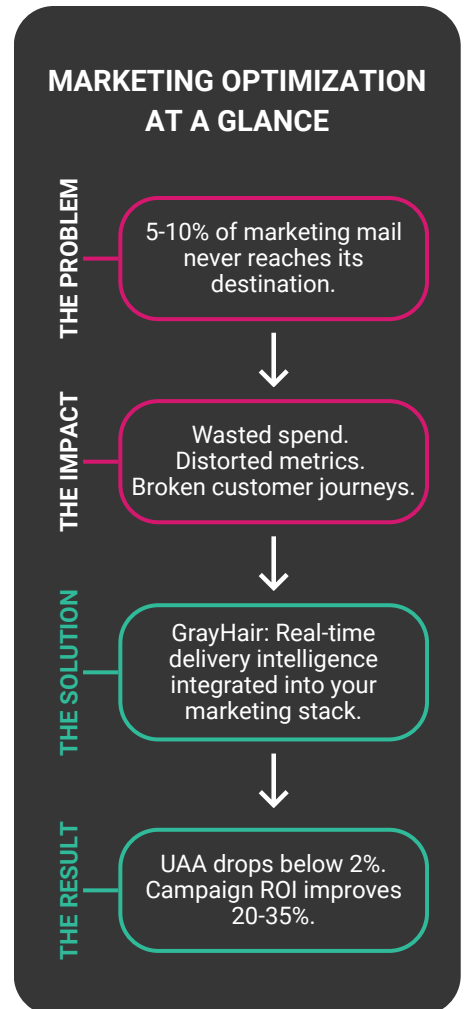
MARKETING OPTIMIZATION AT A GLANCE

THE PROBLEM

5-10% of marketing mail never reaches its destination.

THE IMPACT

Wasted spend.
Distorted metrics.
Broken customer journeys.

THE SOLUTION

GrayHair: Real-time delivery intelligence integrated into your marketing stack.

THE RESULT

UAA drops below 2%.
Campaign ROI improves 20-35%.